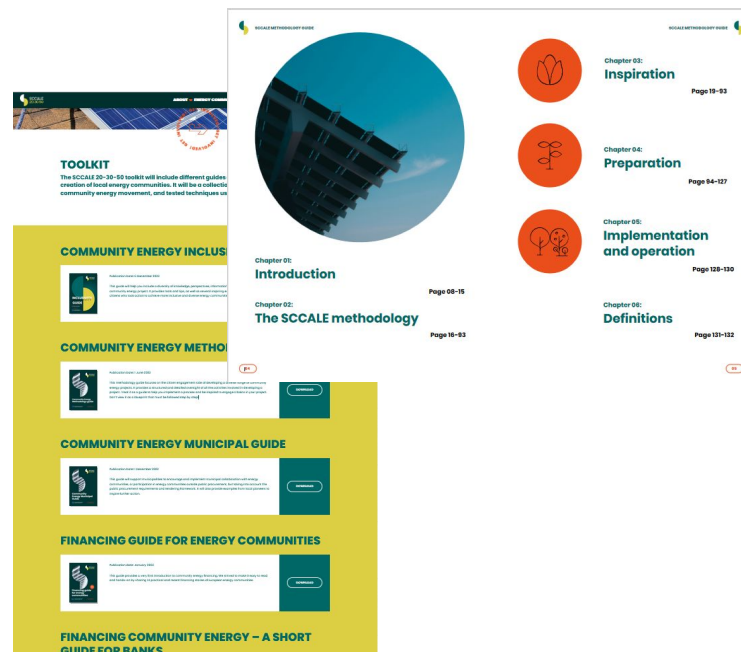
SCCALE METHODOLOGY GUIDE

Chapter 01:
Introduction
Page 08-15

Chapter 02:
The SCCALE methodology
Page 16-93

Chapter 03:
Inspiration
Page 19-93

Chapter 04:
Preparation
Page 94-127

Chapter 05:
Implementation and operation
Page 128-130

Chapter 06:
Definitions
Page 131-132

TOOLKIT
The SCCALE 20-30-50 toolkit will include different guides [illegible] creation of local energy communities. It will be a collecti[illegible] community energy movement, and tested techniques us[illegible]

COMMUNITY ENERGY INCLUS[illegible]

COMMUNITY ENERGY METHO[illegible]

DOWNLOAD

COMMUNITY ENERGY MUNICIPAL GUIDE

DOWNLOAD

FINANCING GUIDE FOR ENERGY COMMUNITIES

DOWNLOAD

FINANCING COMMUNITY ENERGY – A SHORT GUIDE FOR BANKS